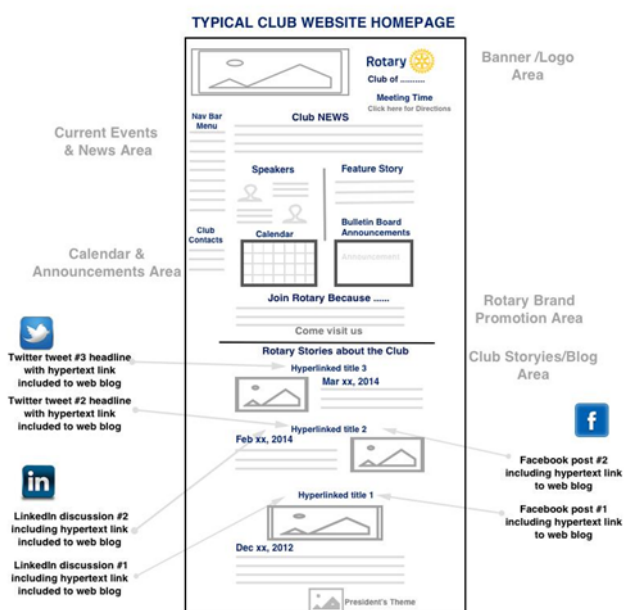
TYPICAL CLUB WEBSITE HOMEPAGE

Rotary
Club of ..........
Meeting Time
Click here for Directions

Banner /Logo Area

Nav Bar Menu

Club NEWS

Current Events & News Area

Speakers

Feature Story

Club Contacts

Calendar

Bulletin Board Announcements

Announcement

Calendar & Announcements Area

Join Rotary Because ......

Rotary Brand Promotion Area

Come visit us

Rotary Stories about the Club

Club Storyies/Blog Area

Twitter tweet #3 headline with hypertext link included to web blog

Hyperlinked title 3

Mar xx, 2014

Twitter tweet #2 headline with hypertext link included to web blog

Hyperlinked title 2

Feb xx, 2014

f

Facebook post #2 including hypertext link to web blog

in

Hyperlinked title 1

Facebook post #1 including hypertext link to web blog

LinkedIn discussion #2 including hypertext link included to web blog

Dec xx, 2012

LinkedIn discussion #1 including hypertext link included to web blog

President's Theme